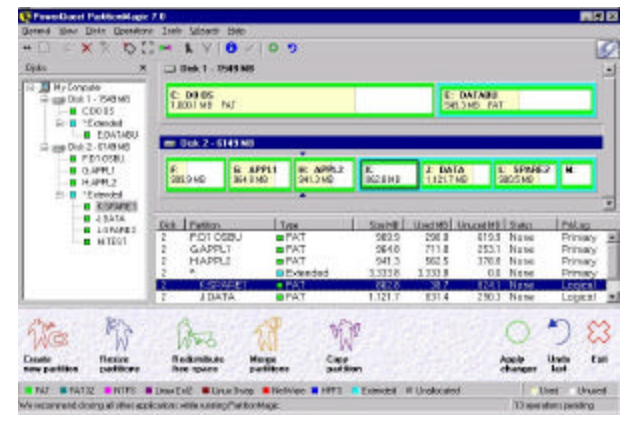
PowerQuest PartitionMagic 7.0

General View Disks Operations Tools Wizards Help

Disks

My Computer
Disk 1 - 1549 MB
C:DOS
*Extended
E:DATABU
Disk 2 - 6149 MB
F:PD1OSBU
G:APPL1
H:APPL2
*Extended
K:SPARE1
J:DATA
L:SPARE2
M:TEST1

Disk 1 - 1549 MB

C: DOS
1,000.1 MB FAT

E: DATABU
549.3 MB FAT

Disk 2 - 6149 MB

F:
588.9 MB

G: APPL1
964.8 MB

H: APPL2
941.3 MB

K:
882.8 MB

J: DATA
1,121.7 MB

L: SPARE2
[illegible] MB

M:

| Disk | Partition | Type | Size MB | Used MB | Unused MB | Status | Pri/Log |
|---|---|---|---|---|---|---|---|
| 2 | PD1OSBU | FAT | 588.9 | 298.8 | 619.0 | None | Primary |
| 2 | G:APPL1 | FAT | 964.8 | 711.8 | 253.1 | None | Primary |
| 2 | H:APPL2 | FAT | 941.3 | 562.5 | 378.8 | None | Primary |
| 2 | * | Extended | 3,333.8 | 3,333.8 | 0.0 | None | Primary |
| 2 | K:SPARE1 | FAT | 882.8 | 38.7 | 824.1 | None | Logical |
| 2 | J:DATA | FAT | 1,121.7 | 831.4 | 290.3 | None | Logical |

Create new partition
Resize partitions
Redistribute free space
Merge partitions
Copy partition
Apply changes
Undo last
Exit

FAT FAT32 NTFS Linux Ext2 Linux Swap NetWare HPFS Extended Unallocated Used Unused

We recommend closing all other applications while running PartitionMagic.
13 operations pending